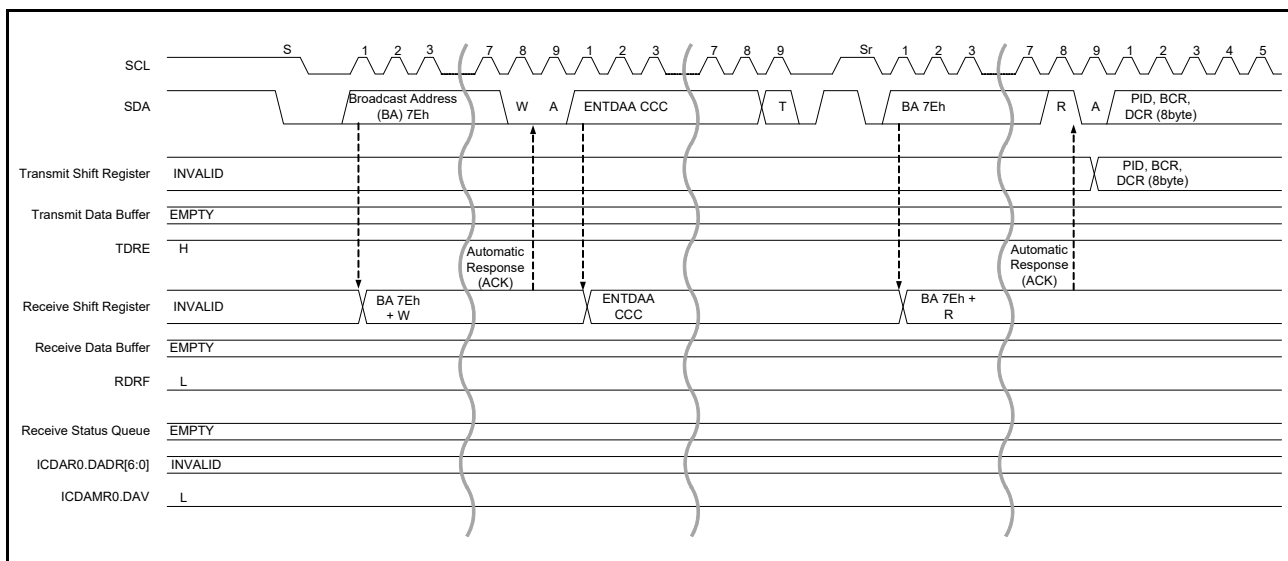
SCL
S 1 2 3 7 8 9 1 2 3 7 8 9 Sr 1 2 3 7 8 9 1 2 3 4 5

SDA
Broadcast Address (BA) 7Eh W A ENTDAA CCC T BA 7Eh R A PID, BCR, DCR (8byte)

Transmit Shift Register INVALID PID, BCR, DCR (8byte)

Transmit Data Buffer EMPTY

TDRE H

Automatic Response (ACK)

Automatic Response (ACK)

Receive Shift Register INVALID BA 7Eh + W ENTDAA CCC BA 7Eh + R

Receive Data Buffer EMPTY

RDRF L

Receive Status Queue EMPTY

ICDAR0.DADR[6:0] INVALID

ICDAMR0.DAV L